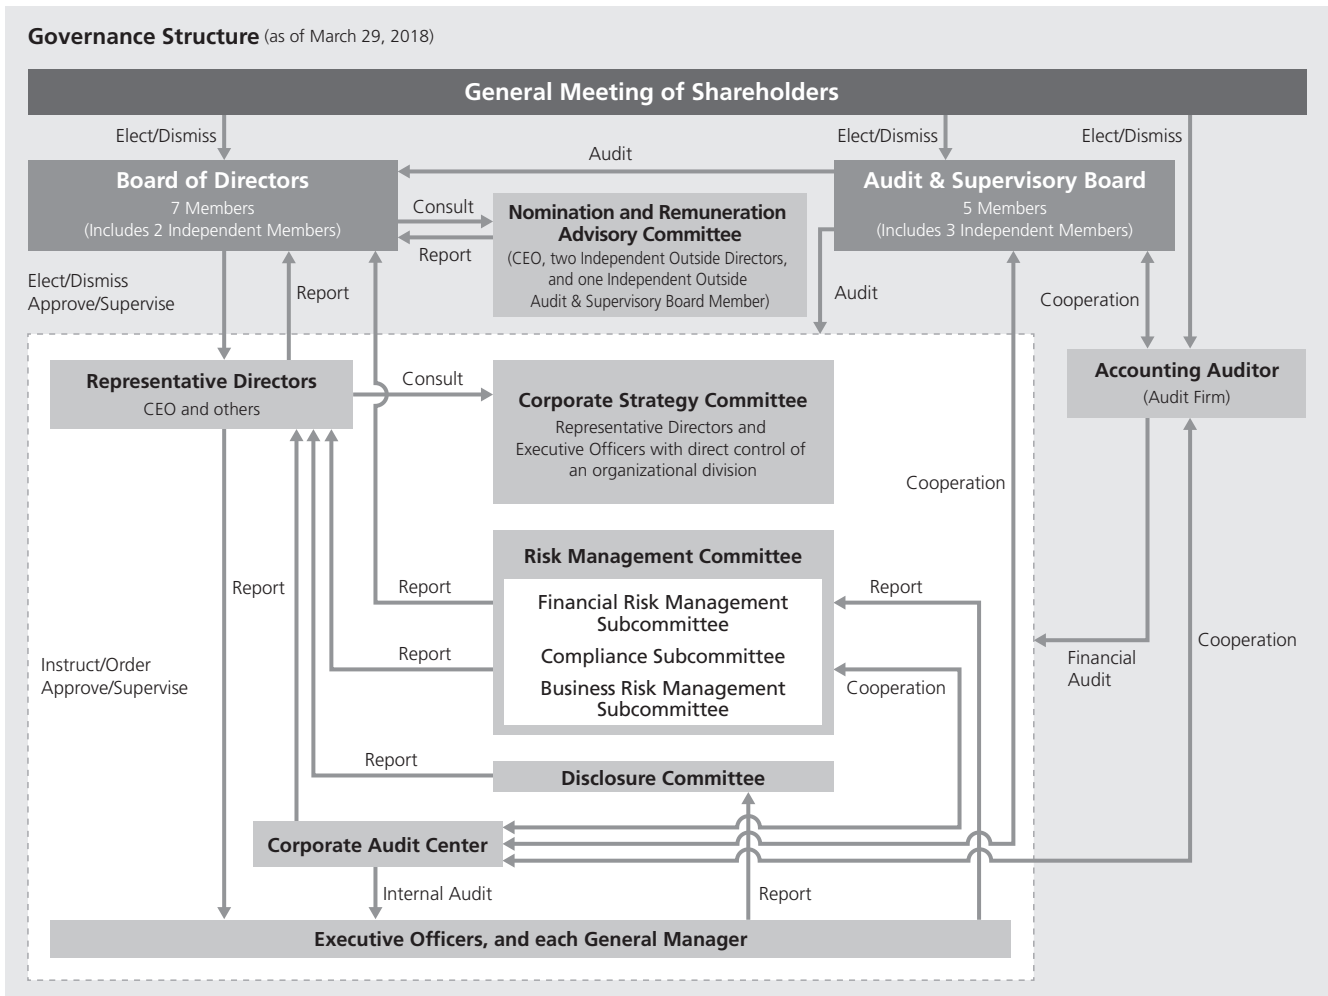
Governance Structure (as of March 29, 2018)

General Meeting of Shareholders

Elect/Dismiss

Elect/Dismiss

Elect/Dismiss

Audit

Board of Directors
7 Members
(Includes 2 Independent Members)

Consult

Report

Nomination and Remuneration Advisory Committee
(CEO, two Independent Outside Directors, and one Independent Outside Audit & Supervisory Board Member)

Audit & Supervisory Board
5 Members
(Includes 3 Independent Members)

Elect/Dismiss
Approve/Supervise

Report

Audit

Cooperation

Representative Directors
CEO and others

Consult

Corporate Strategy Committee
Representative Directors and Executive Officers with direct control of an organizational division

Accounting Auditor
(Audit Firm)

Cooperation

Risk Management Committee

Report

Report

Financial Risk Management Subcommittee

Compliance Subcommittee

Business Risk Management Subcommittee

Report

Report

Cooperation

Instruct/Order
Approve/Supervise

Financial Audit

Cooperation

Report

Disclosure Committee

Corporate Audit Center

Internal Audit

Report

Executive Officers, and each General Manager